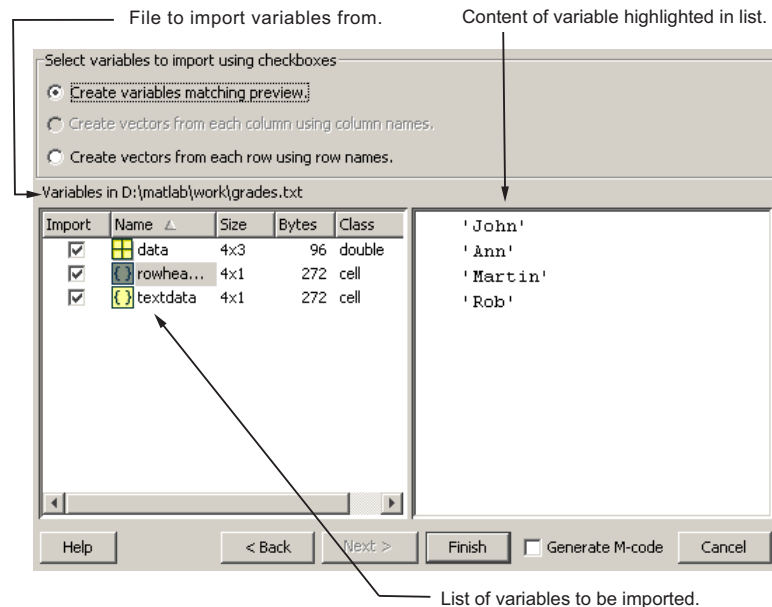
File to import variables from.

Content of variable highlighted in list.

Select variables to import using checkboxes

Create variables matching preview.

Create vectors from each column using column names.

Create vectors from each row using row names.

Variables in D:\matlab\work\grades.txt

| Import | Name | Size | Bytes | Class |
|---|---|---|---|---|
| ☑ | data | 4x3 | 96 | double |
| ☑ | rowhea... | 4x1 | 272 | cell |
| ☑ | textdata | 4x1 | 272 | cell |

'John'
'Ann'
'Martin'
'Rob'

Help

< Back

Next >

Finish

Generate M-code

Cancel

List of variables to be imported.